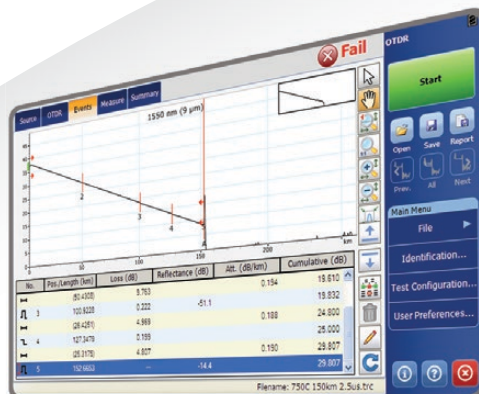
Fail

OTDR

Start

Source OTDR Events Measure Summary

1550 nm (9 μm)

2

3

4

5

0 50 100 150 200 km

Open Save Report

Prev. All Next

Main Menu

File

Identification...

Test Configuration...

User Preferences...

| No. | Pos./Length (km) | Loss (dB) | Reflectance (dB) | Att. (dB/km) | Cumulative (dB) |
|---|---|---|---|---|---|
| | (50.4305) | 9.763 | | 0.194 | 19.610 |
| | | 0.222 | -51.1 | | 19.832 |
| 3 | 100.9220 | | | 0.188 | 24.800 |
| | (26.4281) | 4.969 | | | 25.000 |
| 4 | 127.3479 | 0.199 | | | |
| | (25.3178) | 4.807 | | 0.190 | 29.807 |
| 5 | 152.6653 | -- | -14.4 | | 29.807 |

Filename: 750C 150km 2.5us.trc